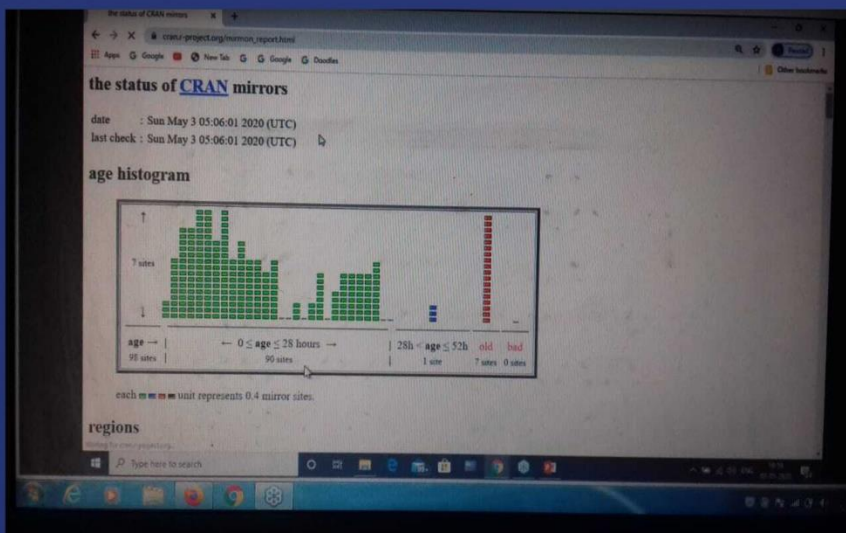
the status of CRAN mirrors

cran.r-project.org/mirmon_report.html

Apps Google New Tab Google Google Doodles

Other bookmarks

the status of CRAN mirrors

date : Sun May 3 05:06:01 2020 (UTC)
last check : Sun May 3 05:06:01 2020 (UTC)

age histogram

↑

7 sites

↓

age → | 98 sites |

← 0 ≤ age ≤ 28 hours →
90 sites

| 28h < age ≤ 52h
1 site

old
7 sites

bad
0 sites

each unit represents 0.4 mirror sites.

regions

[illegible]

Type here to search